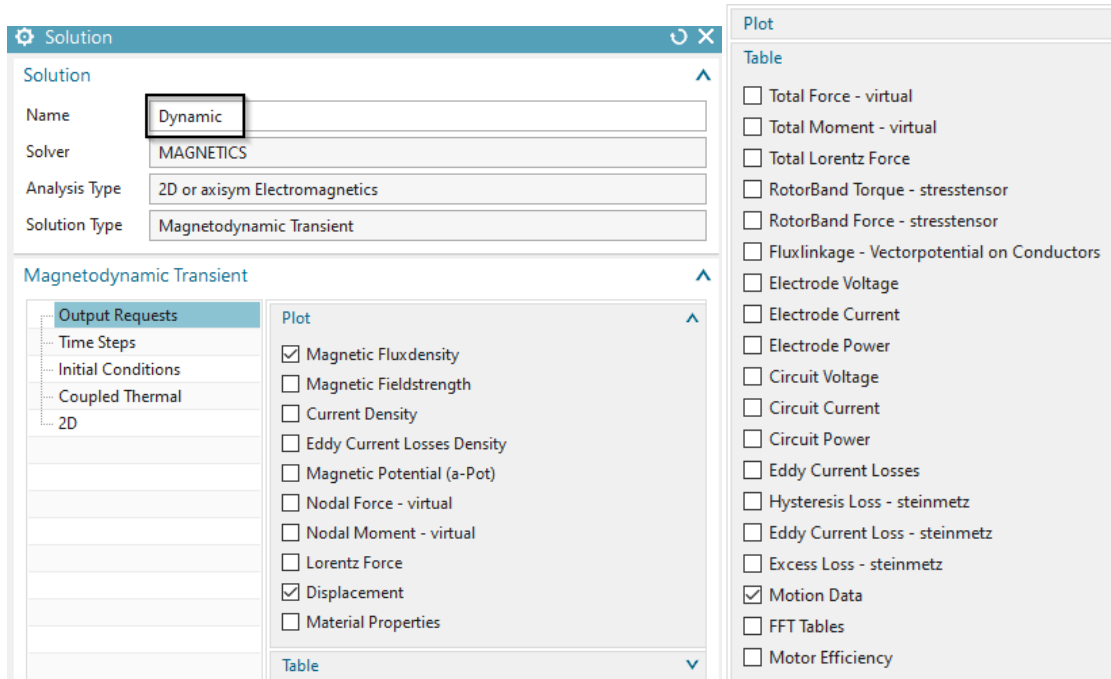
Solution

Solution

Name Dynamic

Solver MAGNETICS

Analysis Type 2D or axisym Electromagnetics

Solution Type Magnetodynamic Transient

Magnetodynamic Transient

Output Requests
Time Steps
Initial Conditions
Coupled Thermal
2D

Plot

☑ Magnetic Fluxdensity
☐ Magnetic Fieldstrength
☐ Current Density
☐ Eddy Current Losses Density
☐ Magnetic Potential (a-Pot)
☐ Nodal Force - virtual
☐ Nodal Moment - virtual
☐ Lorentz Force
☑ Displacement
☐ Material Properties

Table

Plot

Table

☐ Total Force - virtual
☐ Total Moment - virtual
☐ Total Lorentz Force
☐ RotorBand Torque - stresstensor
☐ RotorBand Force - stresstensor
☐ Fluxlinkage - Vectorpotential on Conductors
☐ Electrode Voltage
☐ Electrode Current
☐ Electrode Power
☐ Circuit Voltage
☐ Circuit Current
☐ Circuit Power
☐ Eddy Current Losses
☐ Hysteresis Loss - steinmetz
☐ Eddy Current Loss - steinmetz
☐ Excess Loss - steinmetz
☑ Motion Data
☐ FFT Tables
☐ Motor Efficiency